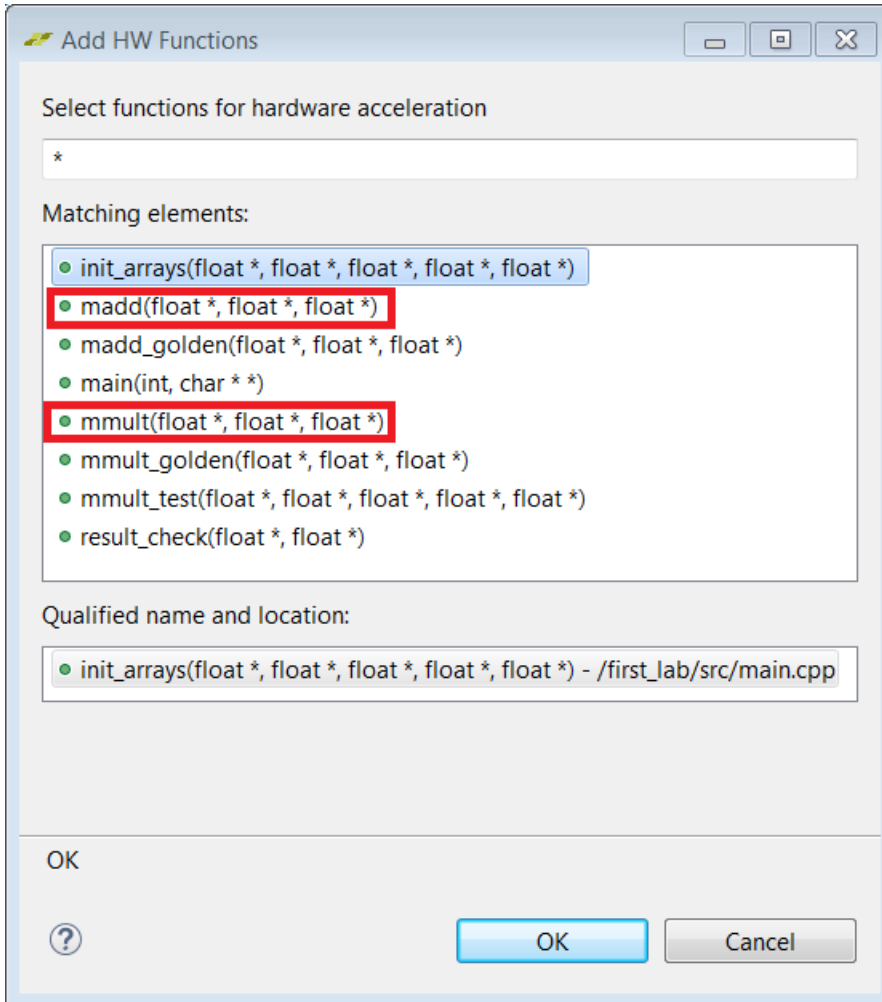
Add HW Functions

Select functions for hardware acceleration

*

Matching elements:

init_arrays(float *, float *, float *, float *, float *)
madd(float *, float *, float *)
madd_golden(float *, float *, float *)
main(int, char * *)
mmult(float *, float *, float *)
mmult_golden(float *, float *, float *)
mmult_test(float *, float *, float *, float *, float *)
result_check(float *, float *)

Qualified name and location:

init_arrays(float *, float *, float *, float *, float *) - /first_lab/src/main.cpp

OK

?

OK

Cancel